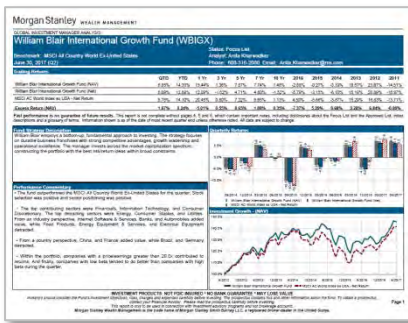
Morgan Stanley WEALTH MANAGEMENT

GLOBAL INVESTMENT MANAGER ANALYSIS

William Blair International Growth Fund (WBIGX)

Benchmark: MSCI All Country World Ex-United States

June 30, 2017 (Q2)

Status: Focus List

Analyst: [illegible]

Phone: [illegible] Email: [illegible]

Trailing Returns

| | QTD | YTD | 1 Yr | 3 Yr | 5 Yr | 7 Yr | 10 Yr | 2016 | 2015 | 2014 | 2013 | 2012 | 2011 |
|---|---|---|---|---|---|---|---|---|---|---|---|---|---|
| William Blair International Growth Fund (NAV) | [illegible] | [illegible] | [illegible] | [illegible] | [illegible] | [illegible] | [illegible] | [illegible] | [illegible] | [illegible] | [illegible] | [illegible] | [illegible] |
| William Blair International Growth Fund (Net) | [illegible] | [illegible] | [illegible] | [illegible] | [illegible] | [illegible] | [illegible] | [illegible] | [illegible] | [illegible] | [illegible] | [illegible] | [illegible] |
| MSCI AC World Index ex USA - Net Return | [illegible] | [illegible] | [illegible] | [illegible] | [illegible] | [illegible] | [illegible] | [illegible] | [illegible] | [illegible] | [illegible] | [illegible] | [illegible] |
| Excess Return (NAV) | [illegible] | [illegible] | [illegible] | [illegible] | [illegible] | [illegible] | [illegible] | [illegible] | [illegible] | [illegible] | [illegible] | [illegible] | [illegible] |

Past performance is no guarantee of future results. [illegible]

Fund Strategy Description

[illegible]

Quarterly Returns

Performance Commentary

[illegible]

Investment Growth (NAV)

INVESTMENT PRODUCTS: NOT FDIC INSURED • NO BANK GUARANTEE • MAY LOSE VALUE

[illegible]

Morgan Stanley Wealth Management is the trade name of Morgan Stanley Smith Barney LLC, a registered broker-dealer in the United States.

Page 1